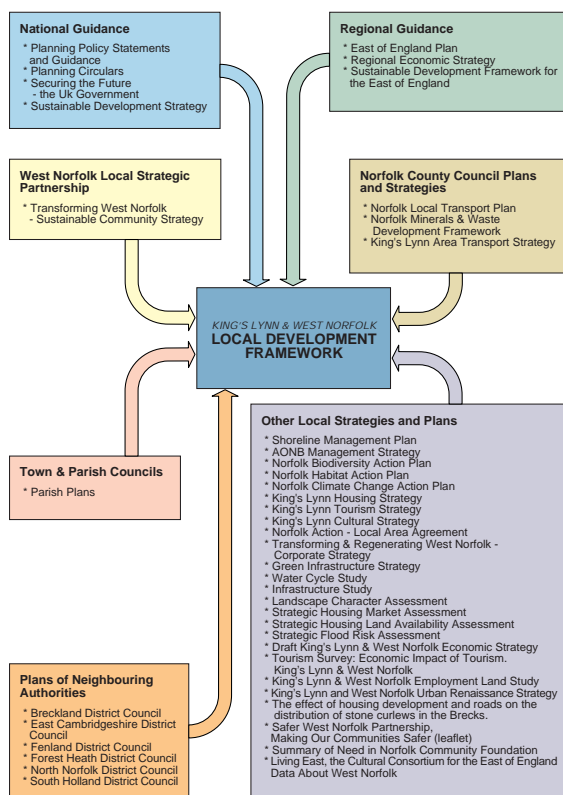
National Guidance

* Planning Policy Statements and Guidance
* Planning Circulars
* Securing the Future - the Uk Government
* Sustainable Development Strategy

Regional Guidance

* East of England Plan
* Regional Economic Strategy
* Sustainable Development Framework for the East of England

West Norfolk Local Strategic Partnership

* Transforming West Norfolk - Sustainable Community Strategy

Norfolk County Council Plans and Strategies

* Norfolk Local Transport Plan
* Norfolk Minerals & Waste Development Framework
* King's Lynn Area Transport Strategy

KING'S LYNN & WEST NORFOLK
LOCAL DEVELOPMENT FRAMEWORK

Town & Parish Councils

* Parish Plans

Other Local Strategies and Plans

* Shoreline Management Plan
* AONB Management Strategy
* Norfolk Biodiversity Action Plan
* Norfolk Habitat Action Plan
* Norfolk Climate Change Action Plan
* King's Lynn Housing Strategy
* King's Lynn Tourism Strategy
* King's Lynn Cultural Strategy
* Norfolk Action - Local Area Agreement
* Transforming & Regenerating West Norfolk - Corporate Strategy
* Green Infrastructure Strategy
* Water Cycle Study
* Infrastructure Study
* Landscape Character Assessment
* Strategic Housing Market Assessment
* Strategic Housing Land Availability Assessment
* Strategic Flood Risk Assessment
* Draft King's Lynn & West Norfolk Economic Strategy
* Tourism Survey: Economic Impact of Tourism. King's Lynn & West Norfolk
* King's Lynn & West Norfolk Employment Land Study
* King's Lynn and West Norfolk Urban Renaissance Strategy
* The effect of housing development and roads on the distribution of stone curlews in the Brecks.
* Safer West Norfolk Partnership, Making Our Communities Safer (leaflet)
* Summary of Need in Norfolk Community Foundation
* Living East, the Cultural Consortium for the East of England Data About West Norfolk

Plans of Neighbouring Authorities

* Breckland District Council
* East Cambridgeshire District Council
* Fenland District Council
* Forest Heath District Council
* North Norfolk District Council
* South Holland District Council